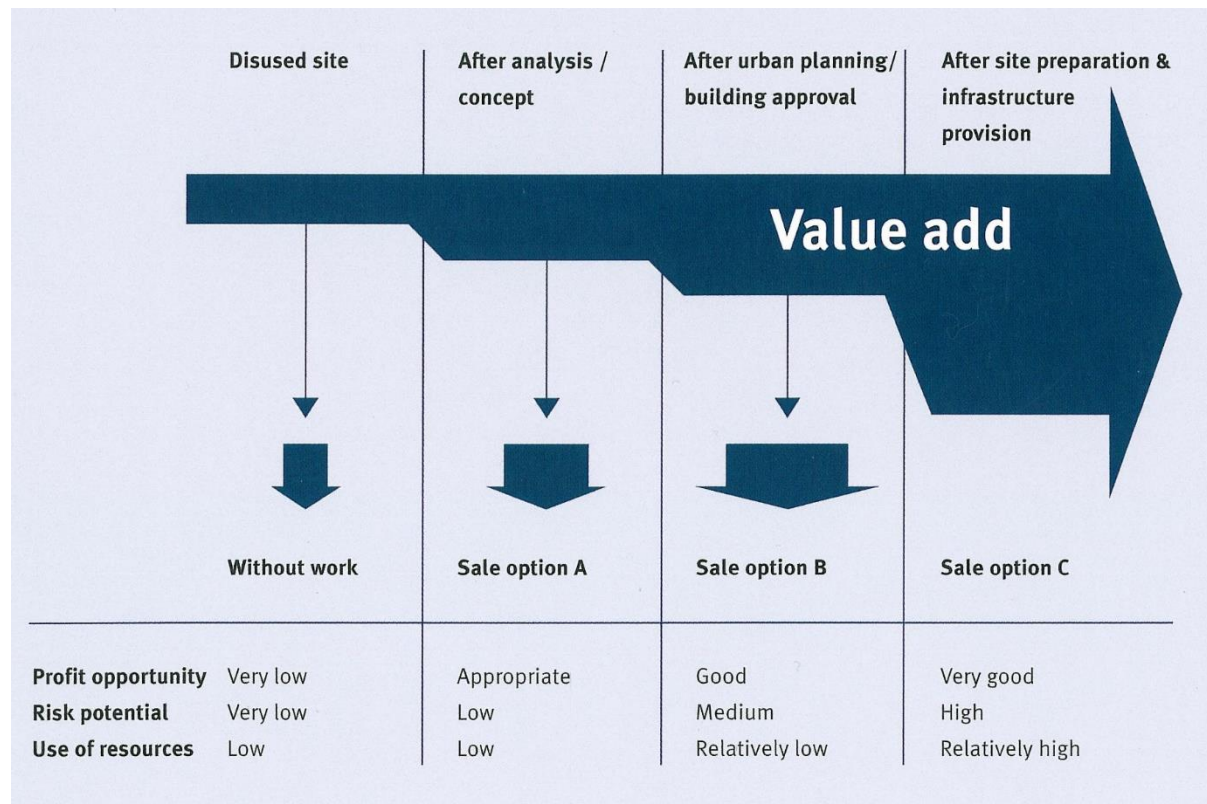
Disused site

After analysis / concept

After urban planning/ building approval

After site preparation & infrastructure provision

Value add

| | Without work | Sale option A | Sale option B | Sale option C |
|---|---|---|---|---|
| Profit opportunity | Very low | Appropriate | Good | Very good |
| Risk potential | Very low | Low | Medium | High |
| Use of resources | Low | Low | Relatively low | Relatively high |